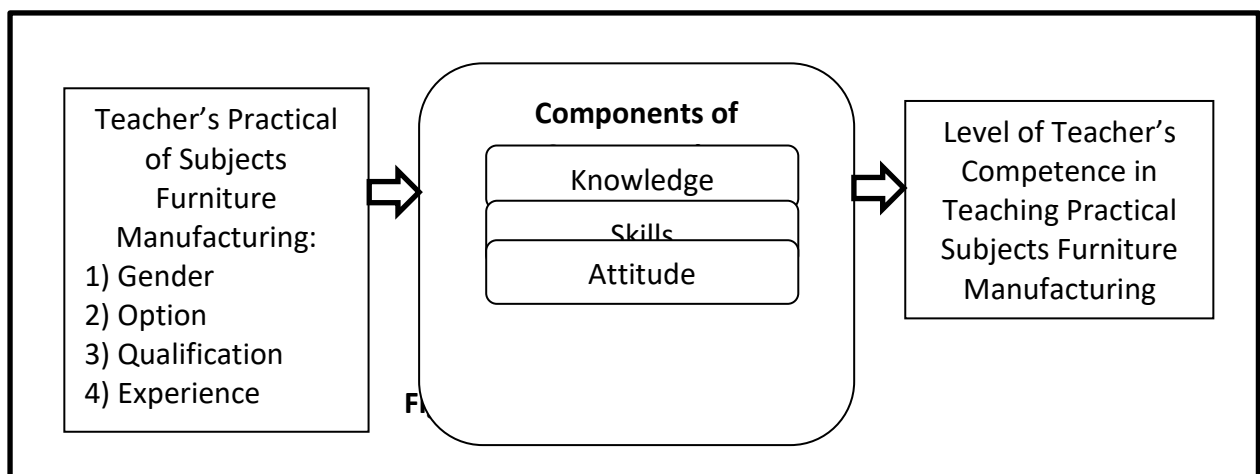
Teacher's Practical of Subjects Furniture Manufacturing:
1) Gender
2) Option
3) Qualification
4) Experience

Components of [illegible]

Knowledge

Skills

Attitude

Fi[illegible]

Level of Teacher's Competence in Teaching Practical Subjects Furniture Manufacturing